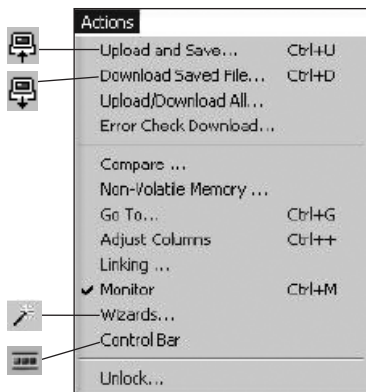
Actions

Upload and Save... Ctrl+U
Download Saved File... Ctrl+D
Upload/Download All...
Error Check Download...

Compare ...
Non-Volatile Memory ...
Go To... Ctrl+G
Adjust Columns Ctrl++
Linking ...
✓ Monitor Ctrl+M
Wizards...
Control Bar

Unlock...